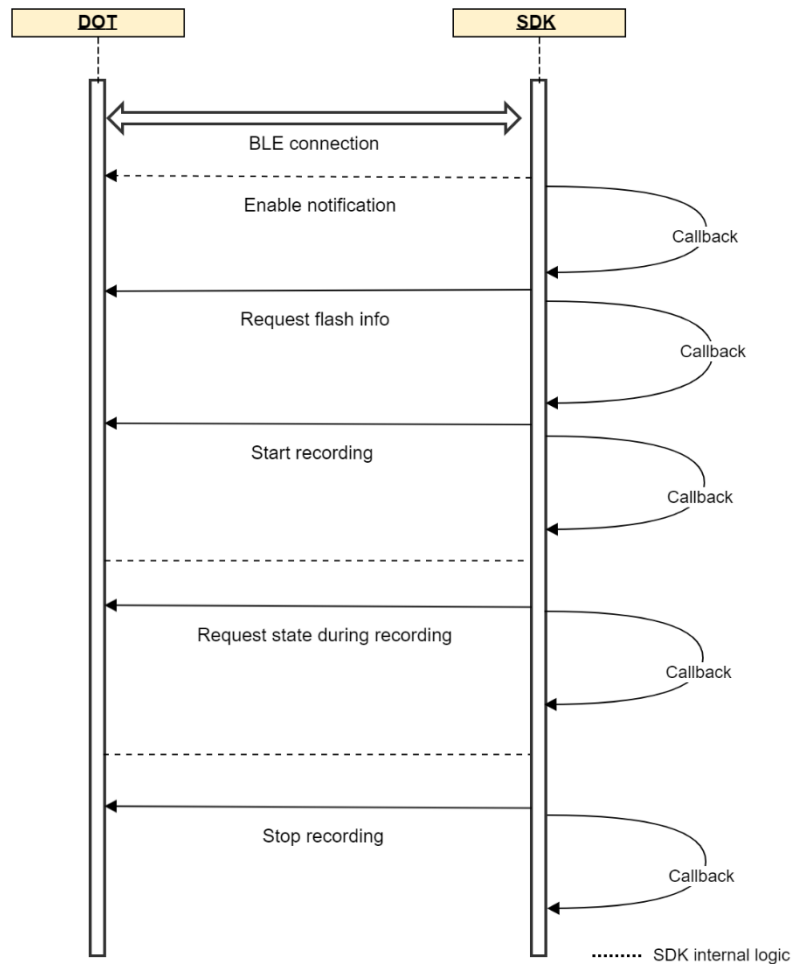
DOT

SDK

BLE connection

Enable notification

Callback

Request flash info

Callback

Start recording

Callback

Request state during recording

Callback

Stop recording

Callback

SDK internal logic